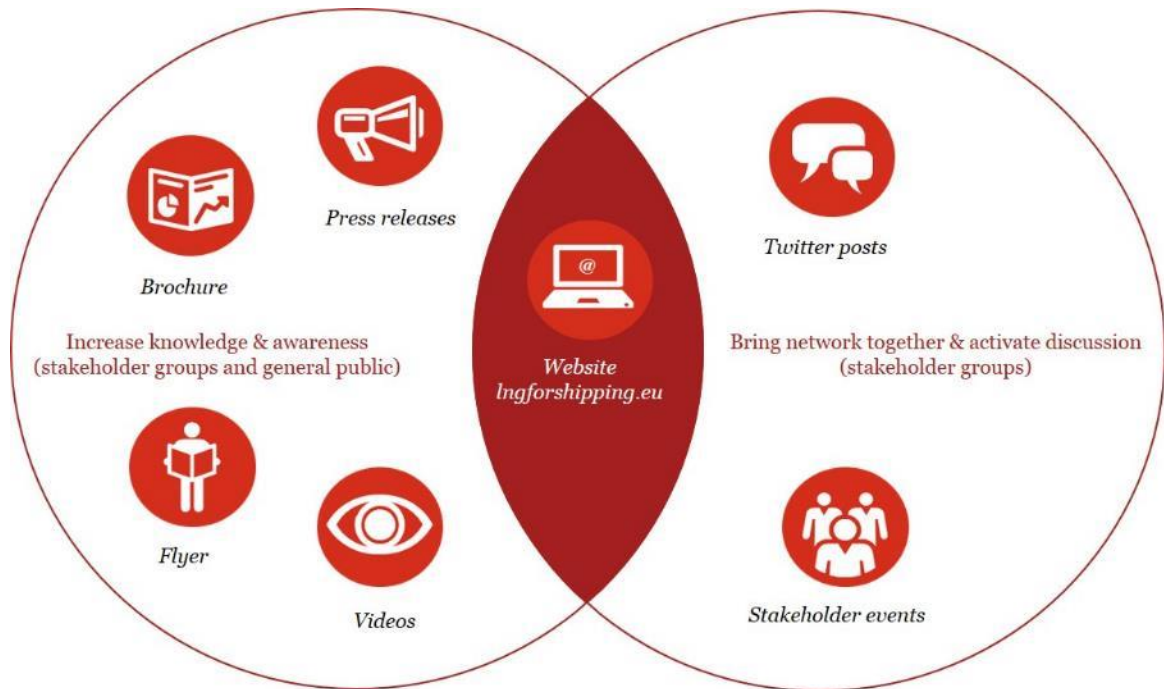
Press releases

Brochure

Increase knowledge & awareness (stakeholder groups and general public)

Flyer

Videos

@

Website lngforshipping.eu

Twitter posts

Bring network together & activate discussion (stakeholder groups)

Stakeholder events